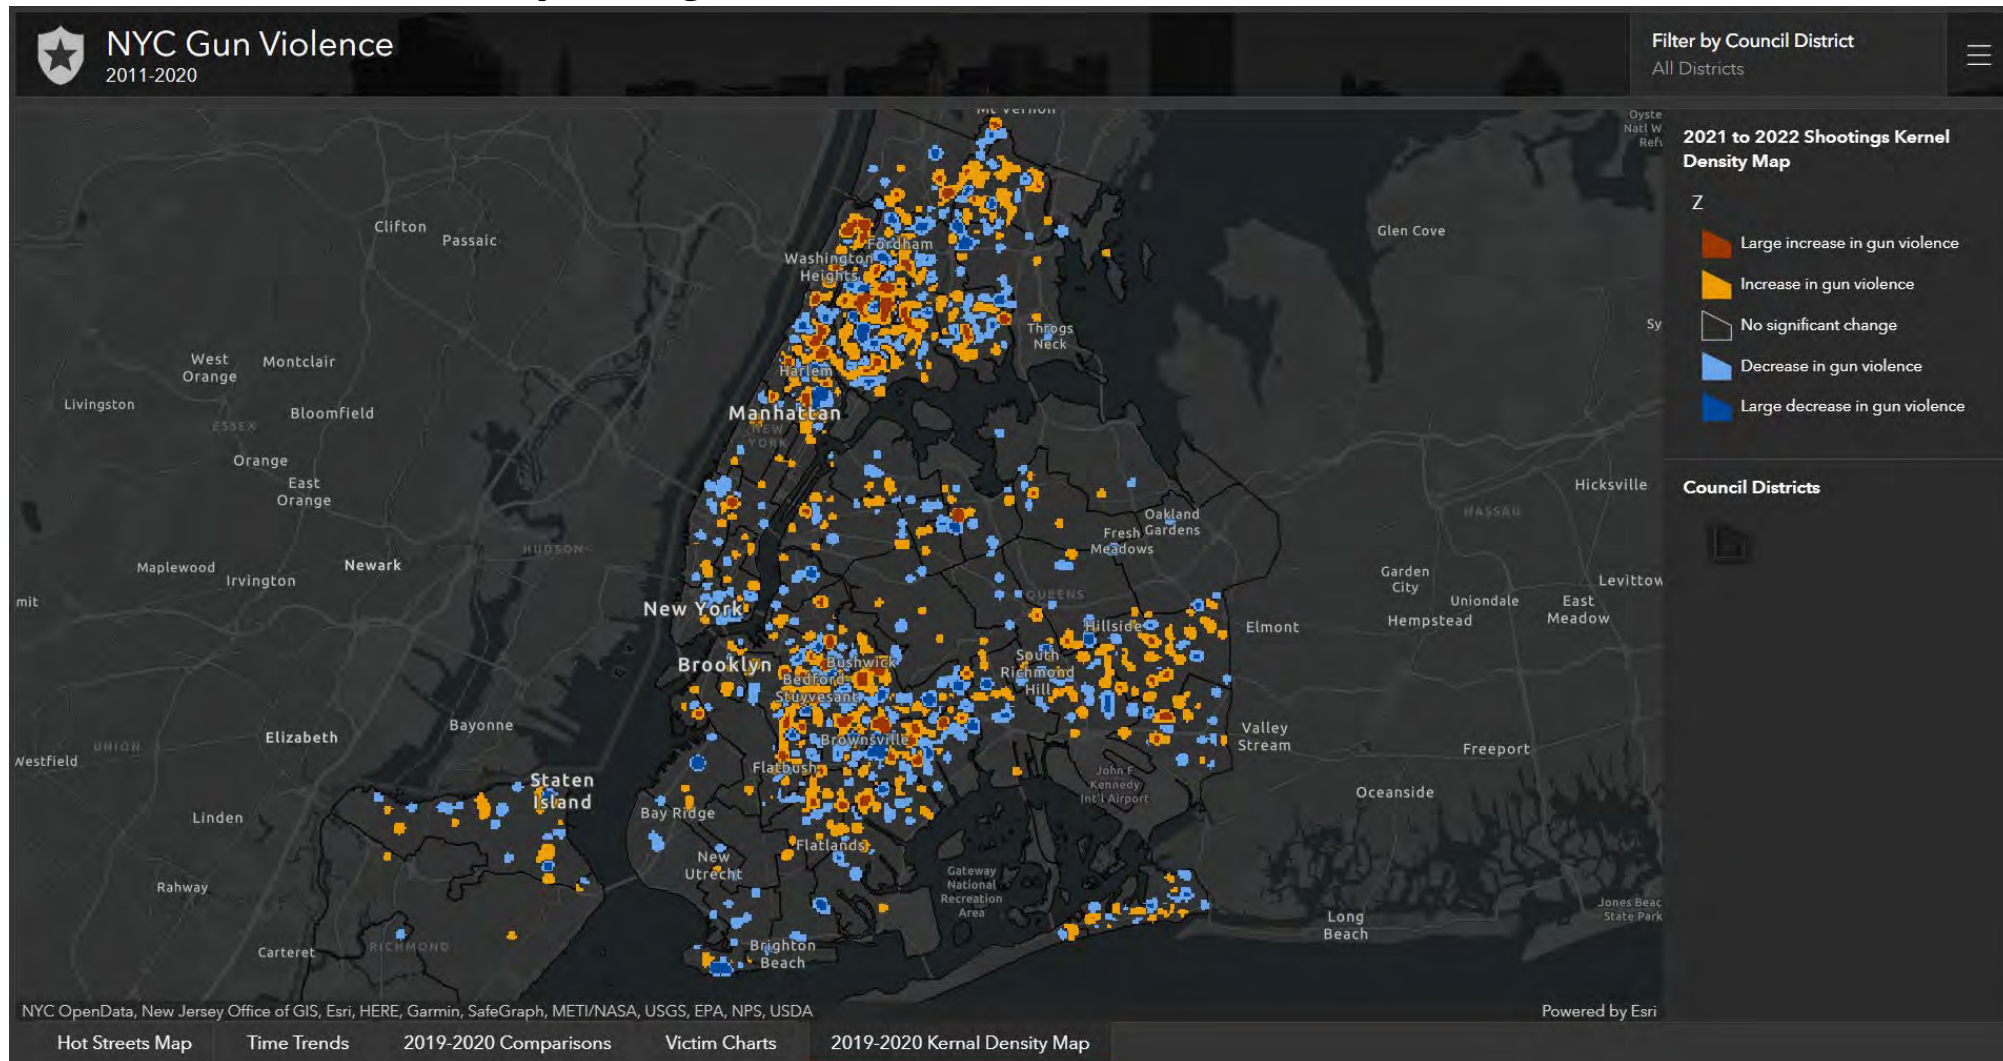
NYC Gun Violence
2011-2020

Filter by Council District
All Districts

Mt Vernon
Oyste Natl W Refu
Clifton
Passaic
Glen Cove
Fordham
Washington Heights
Throgs Neck
Sy
West Orange
Montclair
Harlem
Livingston
ESSEX
Bloomfield
Manhattan
NEW YORK
Orange
East Orange
Hicksville
NASSAU
Oakland Gardens
Fresh Meadows
HUDSON
Maplewood
Irvington
Newark
Garden City
Levittow
mit
QUEENS
Uniondale
East Meadow
New York
Hempstead
Hillside
Elmont
Brooklyn
Bushwick
South Richmond Hill
Bedford-Stuyvesant
Valley Stream
Bayonne
Elizabeth
Brownsville
UNION
Freeport
Westfield
Flatbush
John F Kennedy Int'l Airport
Staten Island
Oceanside
Bay Ridge
Linden
New Utrecht
Flatlands
Gateway National Recreation Area
Rahway
Long Beach
Jones Beac State Park
Carteret
RICHMOND
Brighton Beach

2021 to 2022 Shootings Kernel Density Map
Z
Large increase in gun violence
Increase in gun violence
No significant change
Decrease in gun violence
Large decrease in gun violence

Council Districts

NYC OpenData, New Jersey Office of GIS, Esri, HERE, Garmin, SafeGraph, METI/NASA, USGS, EPA, NPS, USDA
Powered by Esri

Hot Streets Map
Time Trends
2019-2020 Comparisons
Victim Charts
2019-2020 Kernal Density Map